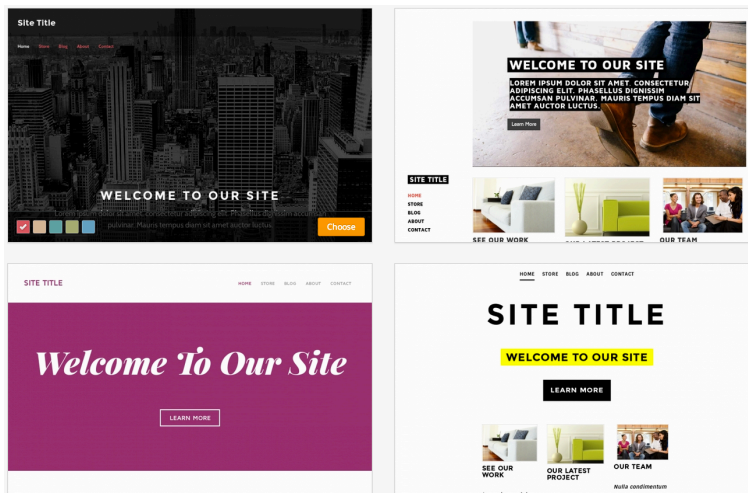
Site Title

Home Store Blog About Contact

WELCOME TO OUR SITE

Lorem ipsum dolor sit amet, consectetur adipiscing elit. Phasellus dignissim accumsan pulvinar. Mauris tempus diam sit amet auctor luctus.

Choose

WELCOME TO OUR SITE

LOREM IPSUM DOLOR SIT AMET, CONSECTETUR ADIPISCING ELIT. PHASELLUS DIGNISSIM ACCUMSAN PULVINAR. MAURIS TEMPUS DIAM SIT AMET AUCTOR LUCTUS.

Learn More

SITE TITLE

HOME
STORE
BLOG
ABOUT
CONTACT

SEE OUR WORK

OUR LATEST PROJECT

OUR TEAM

SITE TITLE

HOME STORE BLOG ABOUT CONTACT

Welcome To Our Site

LEARN MORE

HOME STORE BLOG ABOUT CONTACT

SITE TITLE

WELCOME TO OUR SITE

LEARN MORE

SEE OUR WORK

OUR LATEST PROJECT

OUR TEAM

Nulla condimentum